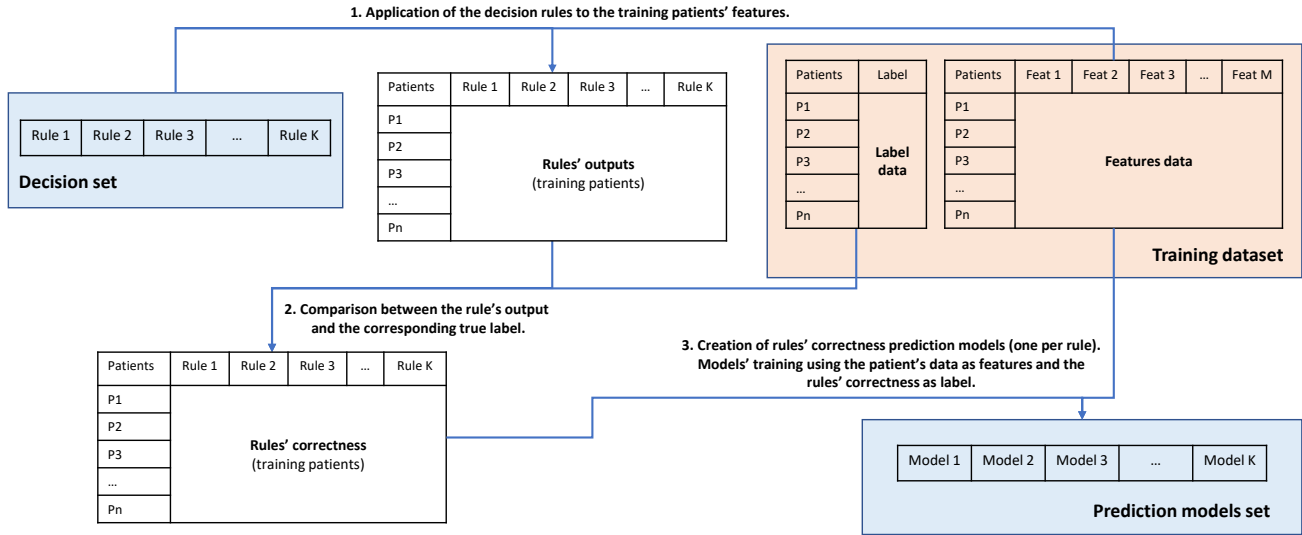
1. Application of the decision rules to the training patients' features.

| Rule 1 | Rule 2 | Rule 3 | … | Rule K |
|---|---|---|---|---|

Decision set

| Patients | Rule 1 | Rule 2 | Rule 3 | … | Rule K |
|---|---|---|---|---|---|
| P1 | Rules' outputs (training patients) | | | | |
| P2 | | | | | |
| P3 | | | | | |
| … | | | | | |
| Pn | | | | | |

| Patients | Label |
|---|---|
| P1 | Label data |
| P2 | |
| P3 | |
| … | |
| Pn | |

| Patients | Feat 1 | Feat 2 | Feat 3 | … | Feat M |
|---|---|---|---|---|---|
| P1 | Features data | | | | |
| P2 | | | | | |
| P3 | | | | | |
| … | | | | | |
| Pn | | | | | |

Training dataset

2. Comparison between the rule's output and the corresponding true label.

3. Creation of rules' correctness prediction models (one per rule). Models' training using the patient's data as features and the rules' correctness as label.

| Patients | Rule 1 | Rule 2 | Rule 3 | … | Rule K |
|---|---|---|---|---|---|
| P1 | Rules' correctness (training patients) | | | | |
| P2 | | | | | |
| P3 | | | | | |
| … | | | | | |
| Pn | | | | | |

| Model 1 | Model 2 | Model 3 | … | Model K |
|---|---|---|---|---|

Prediction models set